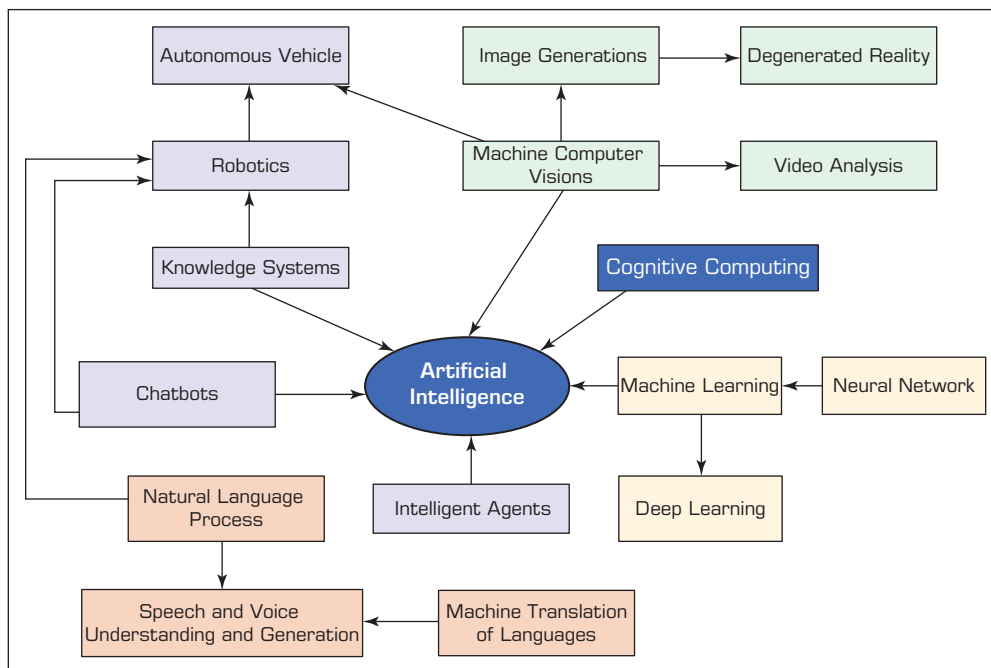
Autonomous Vehicle

Image Generations

Degenerated Reality

Robotics

Machine Computer Visions

Video Analysis

Knowledge Systems

Cognitive Computing

Chatbots

Artificial Intelligence

Machine Learning

Neural Network

Natural Language Process

Intelligent Agents

Deep Learning

Speech and Voice Understanding and Generation

Machine Translation of Languages